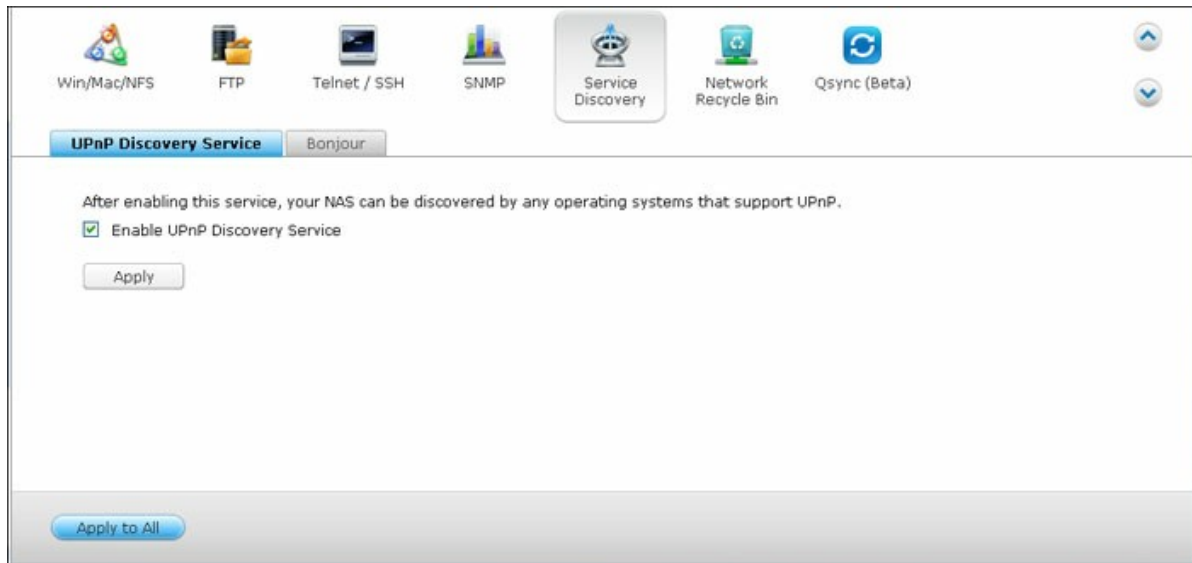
Win/Mac/NFS FTP Telnet / SSH SNMP Service Discovery Network Recycle Bin Qsync (Beta)

UPnP Discovery Service Bonjour

After enabling this service, your NAS can be discovered by any operating systems that support UPnP.

☑ Enable UPnP Discovery Service

Apply

Apply to All